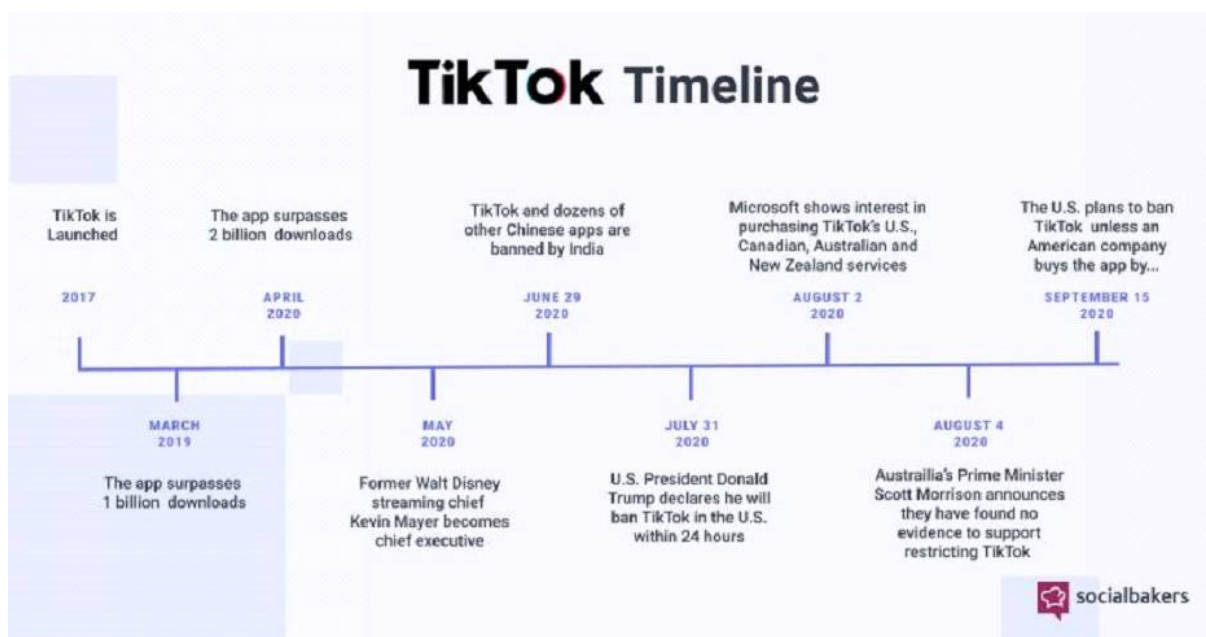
TikTok Timeline

TikTok is Launched

2017

MARCH 2019

The app surpasses 1 billion downloads

The app surpasses 2 billion downloads

APRIL 2020

MAY 2020

Former Walt Disney streaming chief Kevin Mayer becomes chief executive

TikTok and dozens of other Chinese apps are banned by India

JUNE 29 2020

JULY 31 2020

U.S. President Donald Trump declares he will ban TikTok in the U.S. within 24 hours

Microsoft shows interest in purchasing TikTok's U.S., Canadian, Australian and New Zealand services

AUGUST 2 2020

AUGUST 4 2020

Austrailia's Prime Minister Scott Morrison announces they have found no evidence to support restricting TikTok

The U.S. plans to ban TikTok unless an American company buys the app by...

SEPTEMBER 15 2020

socialbakers